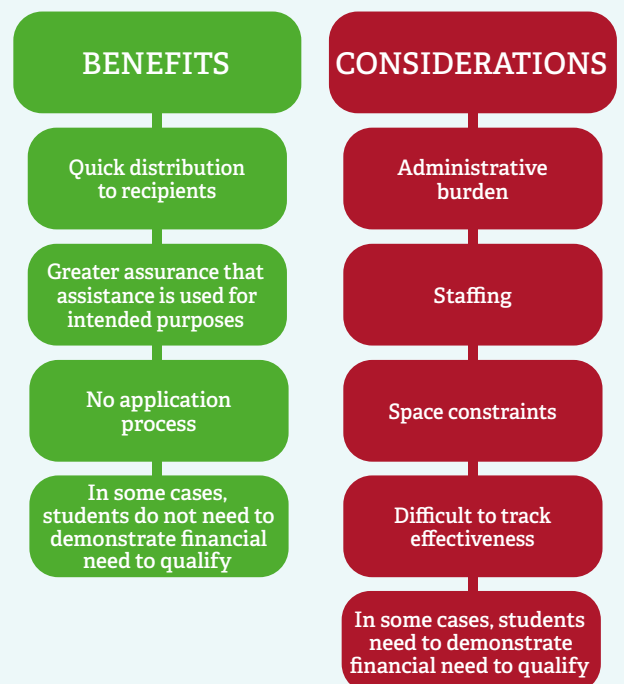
BENEFITS

Quick distribution to recipients

Greater assurance that assistance is used for intended purposes

No application process

In some cases, students do not need to demonstrate financial need to qualify

CONSIDERATIONS

Administrative burden

Staffing

Space constraints

Difficult to track effectiveness

In some cases, students need to demonstrate financial need to qualify